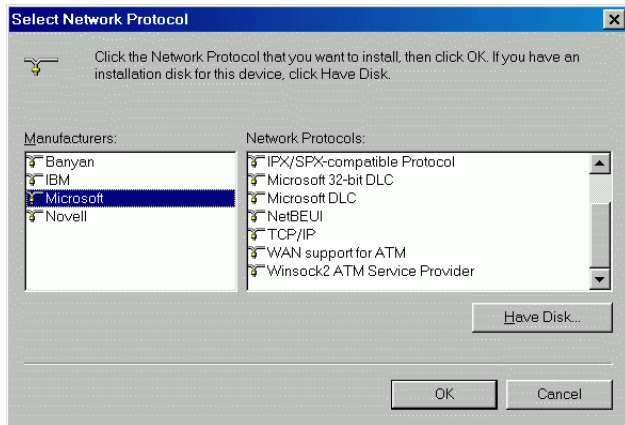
Select Network Protocol

Click the Network Protocol that you want to install, then click OK. If you have an installation disk for this device, click Have Disk.

Manufacturers:

Banyan
IBM
Microsoft
Novell

Network Protocols:

IPX/SPX-compatible Protocol
Microsoft 32-bit DLC
Microsoft DLC
NetBEUI
TCP/IP
WAN support for ATM
Winsock2 ATM Service Provider

Have Disk...

OK

Cancel